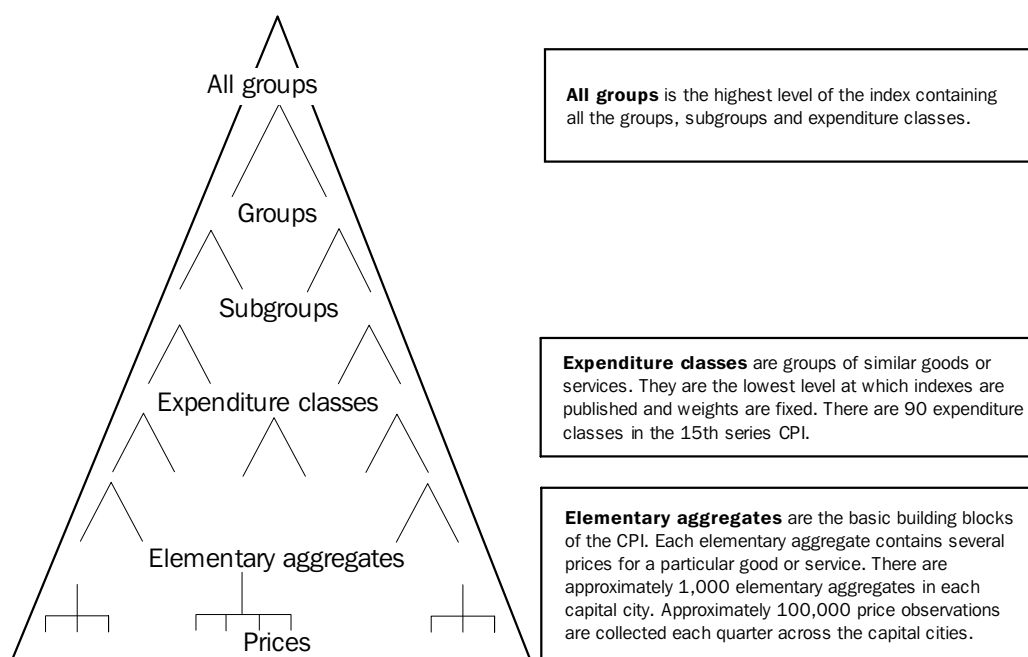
All groups

Groups

Subgroups

Expenditure classes

Elementary aggregates

Prices

**All groups** is the highest level of the index containing all the groups, subgroups and expenditure classes.

**Expenditure classes** are groups of similar goods or services. They are the lowest level at which indexes are published and weights are fixed. There are 90 expenditure classes in the 15th series CPI.

**Elementary aggregates** are the basic building blocks of the CPI. Each elementary aggregate contains several prices for a particular good or service. There are approximately 1,000 elementary aggregates in each capital city. Approximately 100,000 price observations are collected each quarter across the capital cities.